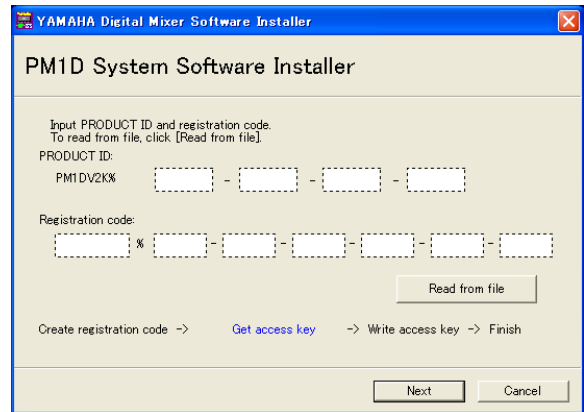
YAMAHA Digital Mixer Software Installer

PM1D System Software Installer

Input PRODUCT ID and registration code.
To read from file, click [Read from file].

PRODUCT ID:

PM1DV2K% - - -

Registration code:

% - - - - - -

Read from file

Create registration code -> Get access key -> Write access key -> Finish

Next Cancel